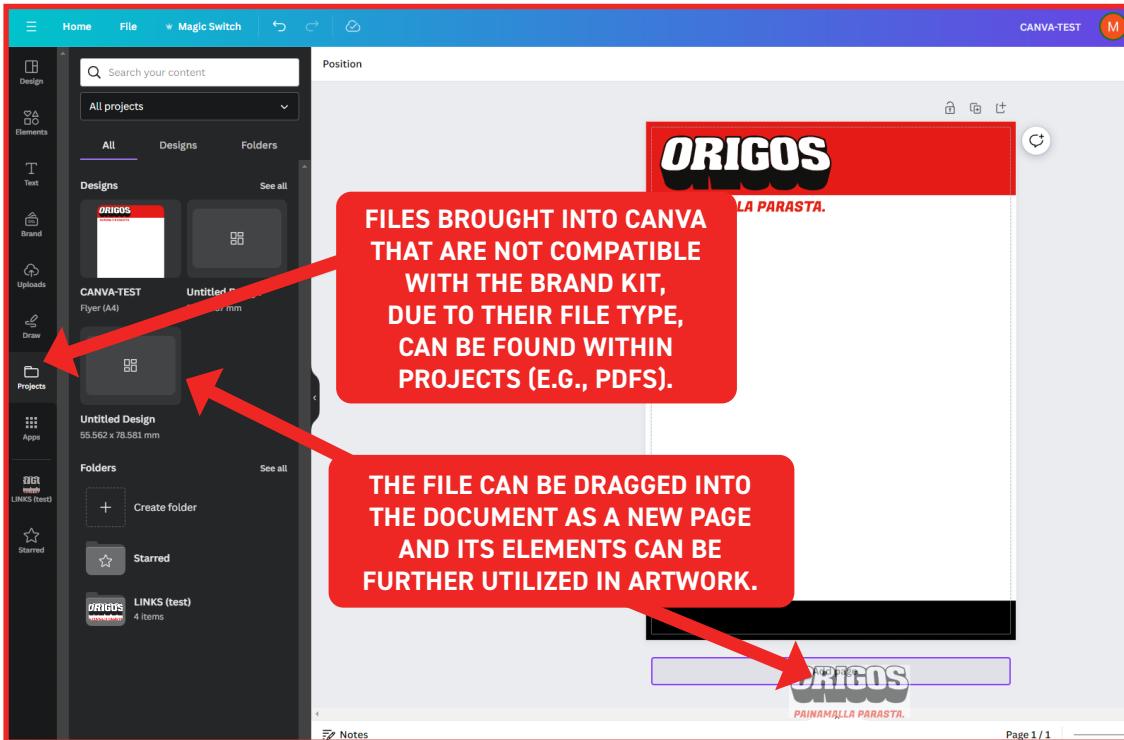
Home File Magic Switch

CANVA-TEST M

Design

Elements

Text

Brand

Uploads

Draw

Projects

Apps

ORIGOS

LINKS (test)

Starred

Search your content

All projects

All Designs Folders

Designs See all

ORIGOS

CANVA-TEST
Flyer (A4)

Untitled D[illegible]
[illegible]67 mm

Untitled Design
55.562 x 78.581 mm

Folders See all

Create folder

Starred

ORIGOS

LINKS (test)
4 items

Position

ORIGOS

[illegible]LA PARASTA.

FILES BROUGHT INTO CANVA THAT ARE NOT COMPATIBLE WITH THE BRAND KIT, DUE TO THEIR FILE TYPE, CAN BE FOUND WITHIN PROJECTS (E.G., PDFS).

THE FILE CAN BE DRAGGED INTO THE DOCUMENT AS A NEW PAGE AND ITS ELEMENTS CAN BE FURTHER UTILIZED IN ARTWORK.

ORIGOS

PAINAMALLA PARASTA.

Notes

Page 1 / 1